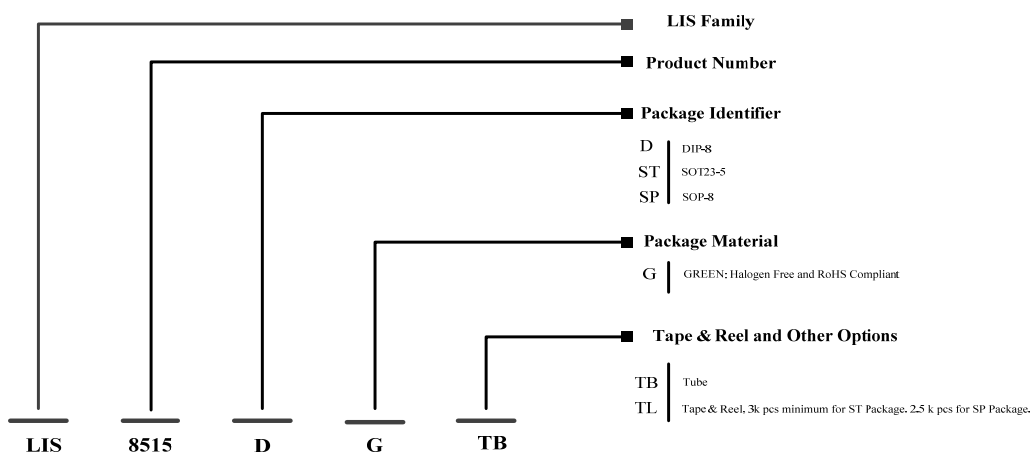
LIS Family

Product Number

Package Identifier

D DIP-8
ST SOT23-5
SP SOP-8

Package Material

G GREEN: Halogen Free and RoHS Compliant

Tape & Reel and Other Options

TB Tube
TL Tape & Reel, 3k pcs minimum for ST Package. 2.5 k pcs for SP Package.

LIS 8515 D G TB